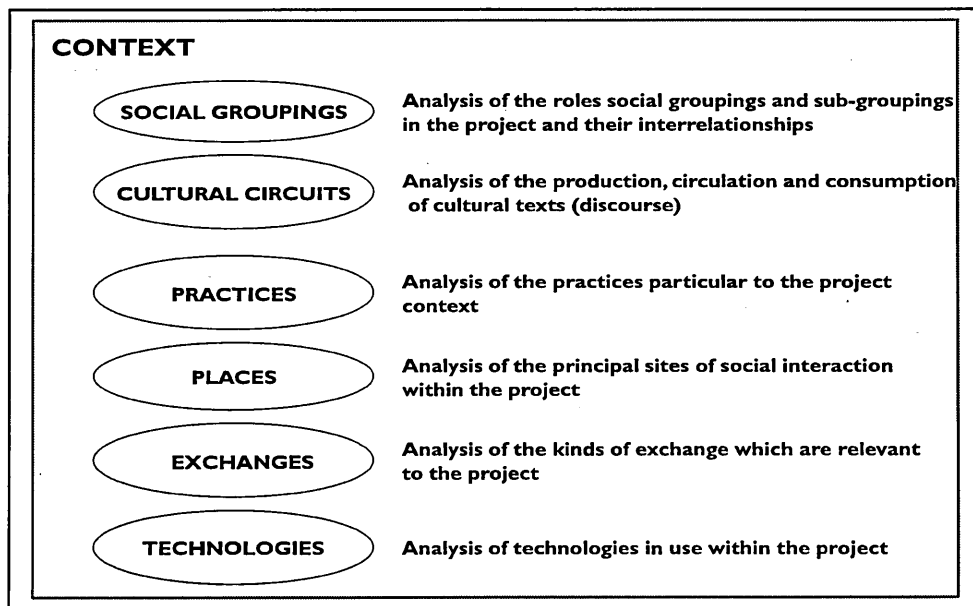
CONTEXT

SOCIAL GROUPINGS

Analysis of the roles social groupings and sub-groupings in the project and their interrelationships

CULTURAL CIRCUITS

Analysis of the production, circulation and consumption of cultural texts (discourse)

PRACTICES

Analysis of the practices particular to the project context

PLACES

Analysis of the principal sites of social interaction within the project

EXCHANGES

Analysis of the kinds of exchange which are relevant to the project

TECHNOLOGIES

Analysis of technologies in use within the project